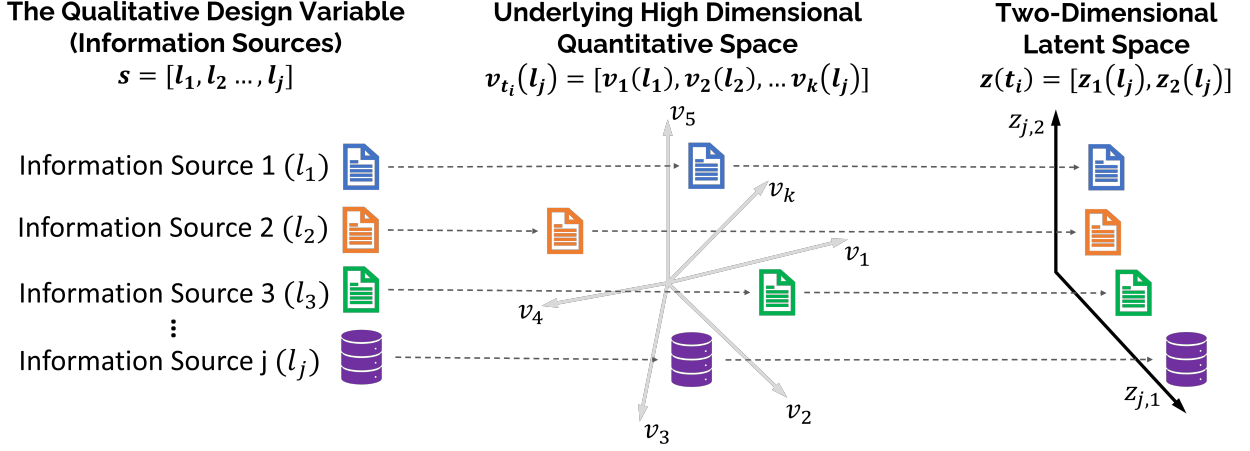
The Qualitative Design Variable (Information Sources)
$s = [l_1, l_2 \ldots, l_j]$

Underlying High Dimensional Quantitative Space
$v_{t_i}(l_j) = [v_1(l_1), v_2(l_2), \ldots v_k(l_j)]$

Two-Dimensional Latent Space
$z(t_i) = [z_1(l_j), z_2(l_j)]$

Information Source 1 ($l_1$)
Information Source 2 ($l_2$)
Information Source 3 ($l_3$)
⋮
Information Source j ($l_j$)

$v_5$
$v_k$
$v_1$
$v_4$
$v_3$
$v_2$

$z_{j,2}$
$z_{j,1}$